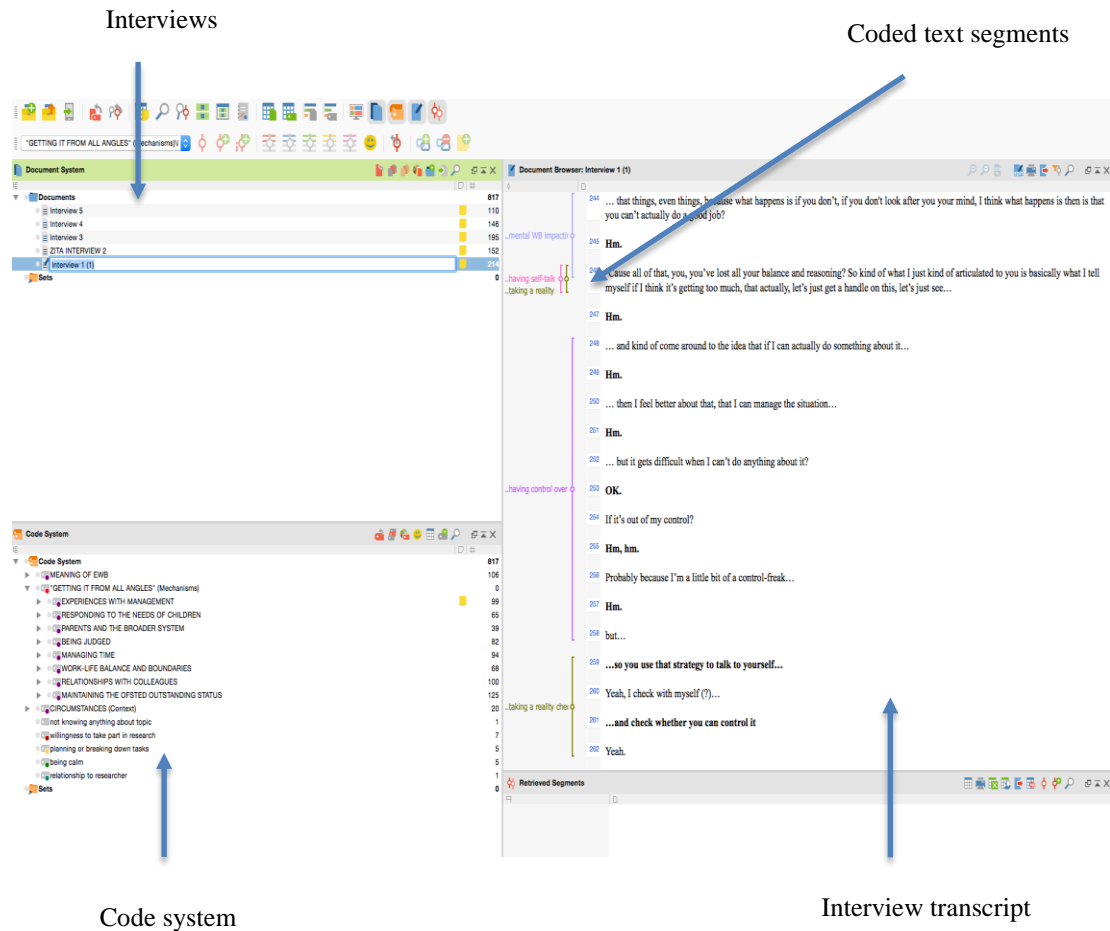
Interviews

Coded text segments

"GETTING IT FROM ALL ANGLES" (Mechanisms)

Document System

Documents 817
Interview 5 110
Interview 4 146
Interview 3 195
ZITA INTERVIEW 2 152
Interview 1 (1) 214
Sets 0

Document Browser: Interview 1 (1)

..mental WB impactin
..having self-talk
..taking a reality
..having control over
..taking a reality chec

244 … that things, even things, because what happens is if you don't, if you don't look after you your mind, I think what happens is then is that you can't actually do a good job?

245 Hm.

246 Cause all of that, you, you've lost all your balance and reasoning? So kind of what I just kind of articulated to you is basically what I tell myself if I think it's getting too much, that actually, let's just get a handle on this, let's just see…

247 Hm.

248 … and kind of come around to the idea that if I can actually do something about it…

249 Hm.

250 … then I feel better about that, that I can manage the situation…

251 Hm.

252 … but it gets difficult when I can't do anything about it?

253 OK.

254 If it's out of my control?

255 Hm, hm.

256 Probably because I'm a little bit of a control-freak…

257 Hm.

258 but…

259 …so you use that strategy to talk to yourself…

260 Yeah, I check with myself (?)…

261 …and check whether you can control it

262 Yeah.

Code System

Code System 817
MEANING OF EWB 106
"GETTING IT FROM ALL ANGLES" (Mechanisms) 0
EXPERIENCES WITH MANAGEMENT 99
RESPONDING TO THE NEEDS OF CHILDREN 65
PARENTS AND THE BROADER SYSTEM 39
BEING JUDGED 82
MANAGING TIME 94
WORK-LIFE BALANCE AND BOUNDARIES 68
RELATIONSHIPS WITH COLLEAGUES 100
MAINTAINING THE OFSTED OUTSTANDING STATUS 125
CIRCUMSTANCES (Context) 20
not knowing anything about topic 1
willingness to take part in research 7
planning or breaking down tasks 5
being calm 5
relationship to researcher 1
Sets 0

Retrieved Segments

Code system

Interview transcript